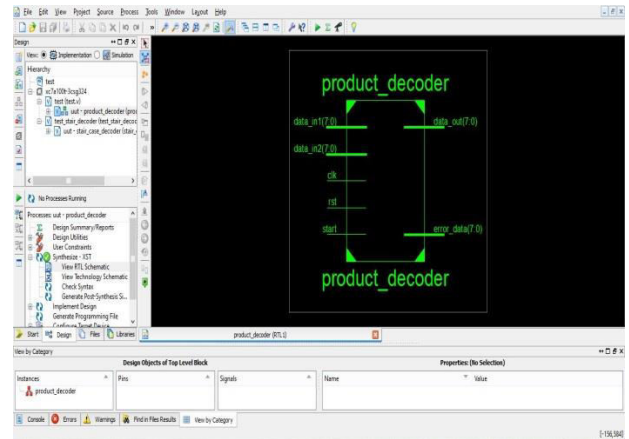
File Edit View Project Source Process Tools Window Layout Help

Design
View: Implementation Simulation
Hierarchy
test
xc7a100t-3csg324
test (test.v)
uut - product_decoder (pro
test_stair_decoder (test_stair_deco
uut - stair_case_decoder (stair_

No Processes Running
Processes: uut - product_decoder
Design Summary/Reports
Design Utilities
User Constraints
Synthesize - XST
View RTL Schematic
View Technology Schematic
Check Syntax
Generate Post-Synthesis Si...
Implement Design
Generate Programming File
Configure Target Device

Start Design Files Libraries

product_decoder

data_in1(7:0)
data_in2(7:0)
clk
rst
start
data_out(7:0)
error_data(7:0)

product_decoder

product_decoder (RTL1)

View by Category
Design Objects of Top Level Block
Properties: (No Selection)
Instances
product_decoder
Pins
Signals
Name
Value

Console Errors Warnings Find in Files Results View by Category

[-156,584]